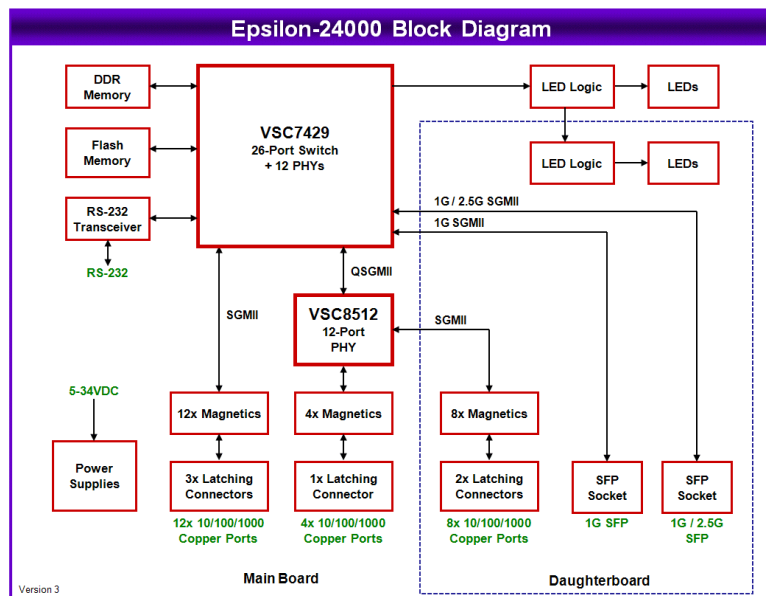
Epsilon-24000 Block Diagram

DDR Memory

Flash Memory

RS-232 Transceiver

RS-232

VSC7429
26-Port Switch
+ 12 PHYs

LED Logic

LEDs

LED Logic

LEDs

1G / 2.5G SGMII

1G SGMII

QSGMII

SGMII

VSC8512
12-Port
PHY

SGMII

5-34VDC

Power Supplies

12x Magnetics

4x Magnetics

8x Magnetics

3x Latching Connectors

1x Latching Connector

2x Latching Connectors

SFP Socket

SFP Socket

12x 10/100/1000 Copper Ports

4x 10/100/1000 Copper Ports

8x 10/100/1000 Copper Ports

1G SFP

1G / 2.5G SFP

Main Board

Daughterboard

Version 3